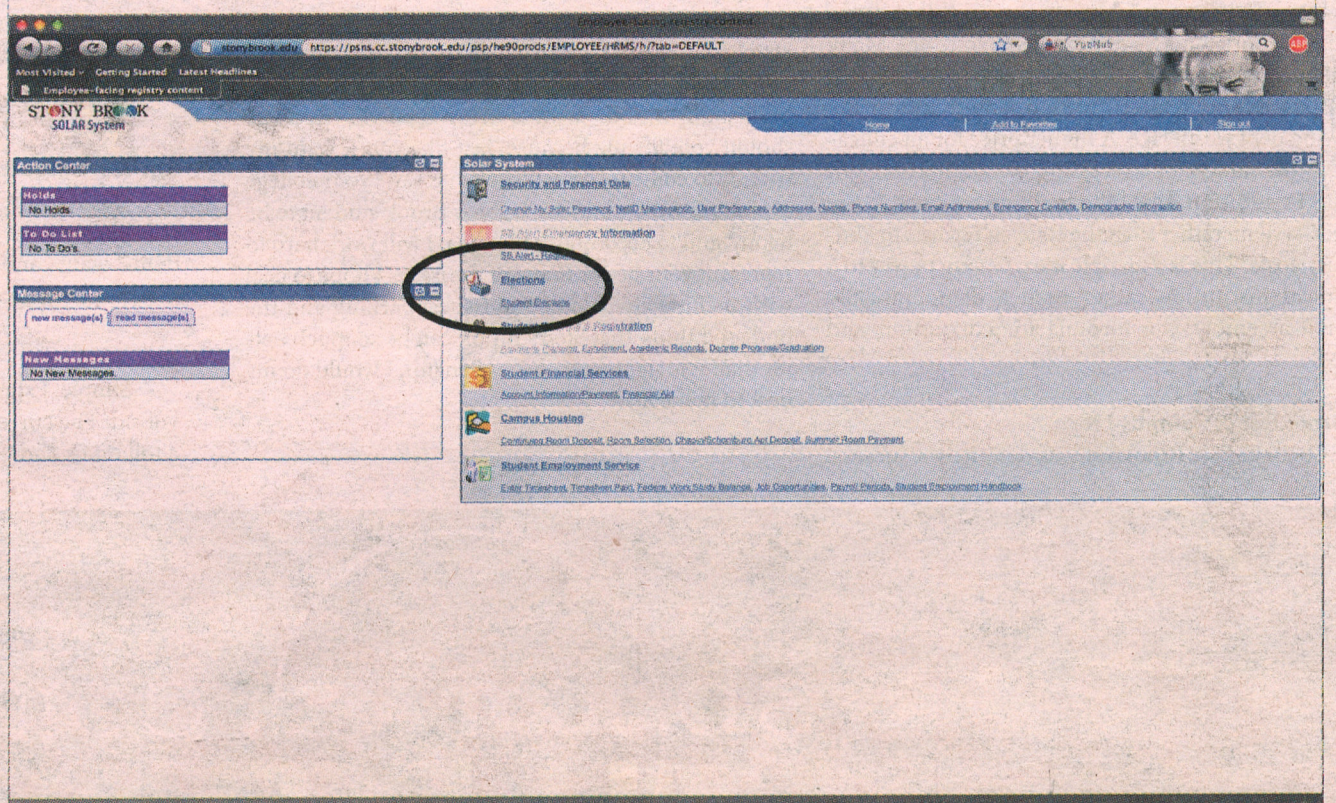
Employee-facing registry content

stonybrook.edu https://psns.cc.stonybrook.edu/psp/he90prods/EMPLOYEE/HRMS/h/?tab=DEFAULT

YubNub

Most Visited Getting Started Latest Headlines

Employee-facing registry content

STONY BROOK
SOLAR System

Home | Add to Favorites | Sign out

Action Center

Holds
No Holds.

To Do List
No To Do's.

Message Center

new message(s) read message(s)

New Messages
No New Messages.

Solar System

Security and Personal Data
Change My Solar Password, NetID Maintenance, User Preferences, Addresses, Names, Phone Numbers, Email Addresses, Emergency Contacts, Demographic Information

SB Alert Emergency Information
SB Alert - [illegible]

Elections
Student Elections

Student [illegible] Registration
Academic Planner, Enrollment, Academic Records, Degree Progress/Graduation

Student Financial Services
Account Information/Payment, Financial Aid

Campus Housing
Continuing Room Deposit, Room Selection, Chapin/Schomburg Apt Deposit, Summer Room Payment

Student Employment Service
Enter Timesheet, Timesheet Paid, Federal Work Study Balance, Job Opportunities, Payroll Periods, Student Employment Handbook